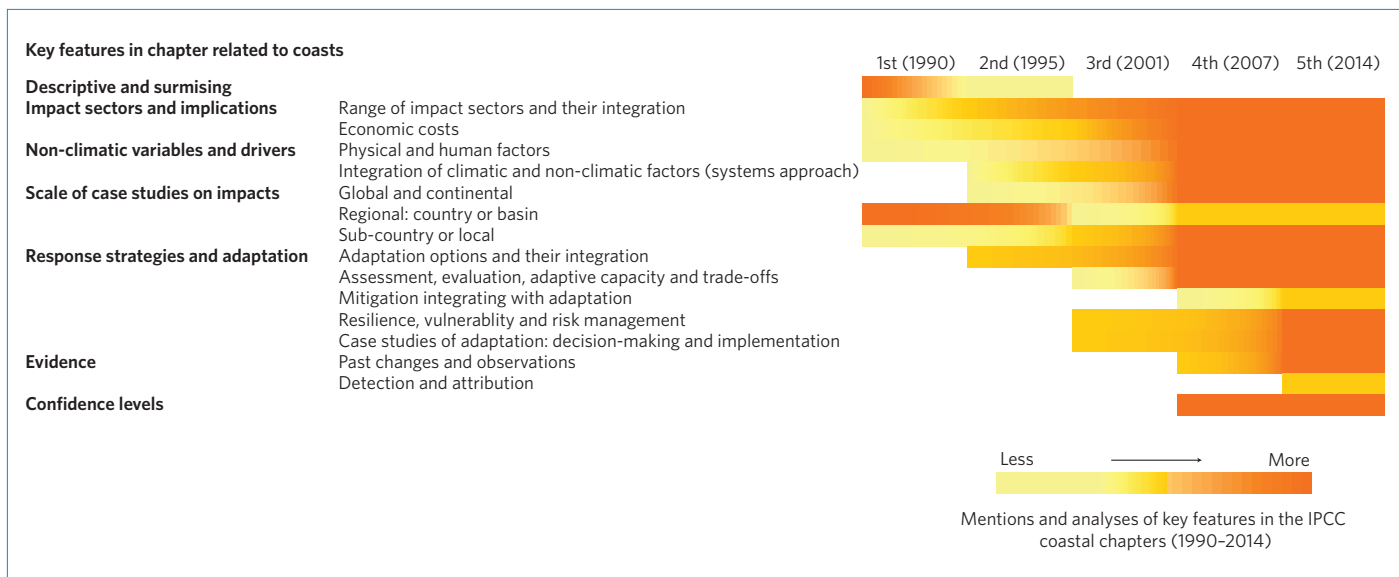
Key features in chapter related to coasts

1st (1990) 2nd (1995) 3rd (2001) 4th (2007) 5th (2014)

Descriptive and surmising
Impact sectors and implications Range of impact sectors and their integration
Economic costs
Non-climatic variables and drivers Physical and human factors
Integration of climatic and non-climatic factors (systems approach)
Scale of case studies on impacts Global and continental
Regional: country or basin
Sub-country or local
Response strategies and adaptation Adaptation options and their integration
Assessment, evaluation, adaptive capacity and trade-offs
Mitigation integrating with adaptation
Resilience, vulnerablity and risk management
Case studies of adaptation: decision-making and implementation
Evidence Past changes and observations
Detection and attribution
Confidence levels

Less More

Mentions and analyses of key features in the IPCC coastal chapters (1990–2014)